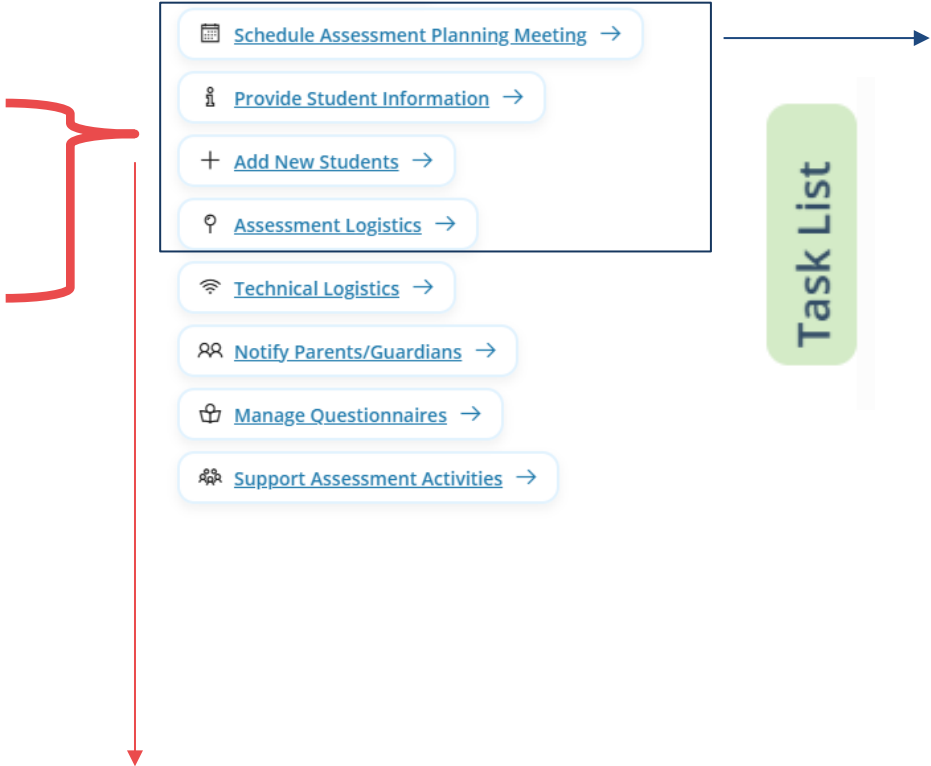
Schedule Assessment Planning Meeting →

Provide Student Information →

Add New Students →

Assessment Logistics →

Technical Logistics →

Notify Parents/Guardians →

Manage Questionnaires →

Support Assessment Activities →

Task List